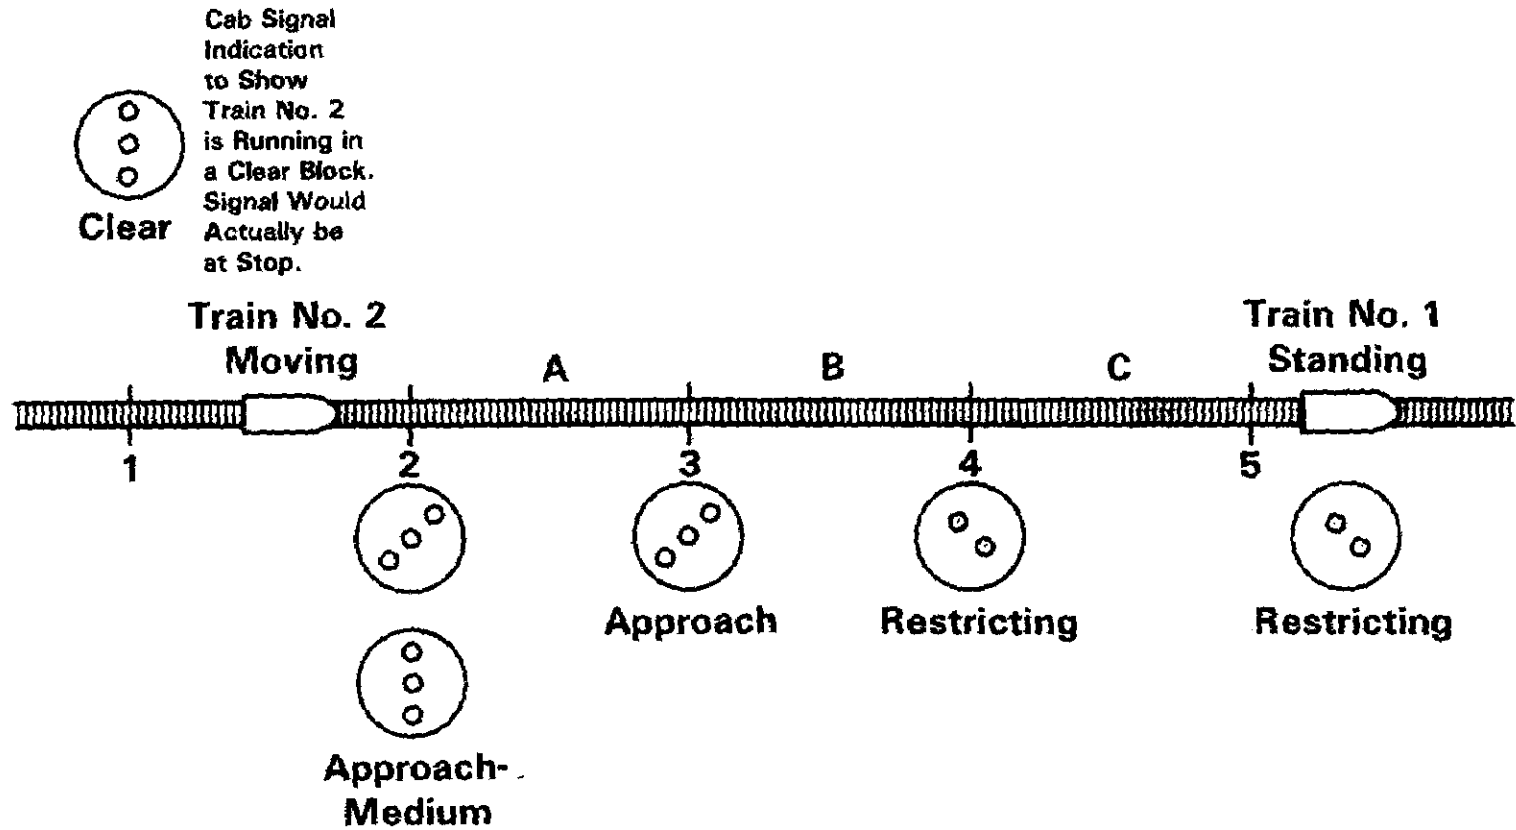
Cab Signal Indication to Show Train No. 2 is Running in a Clear Block. Signal Would Actually be at Stop.

Clear

Train No. 2 Moving

A

B

C

Train No. 1 Standing

1

2

3

4

5

Approach

Restricting

Restricting

Approach-Medium